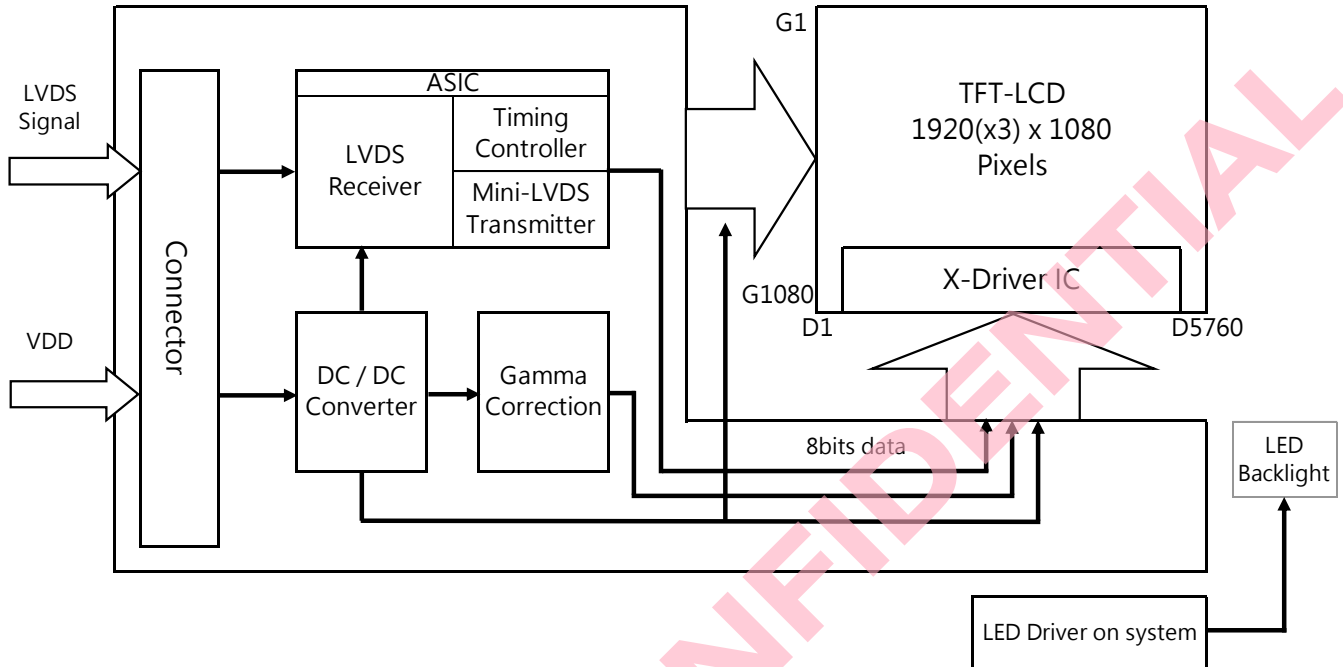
LVDS
Signal

VDD

Connector

ASIC

LVDS
Receiver

Timing
Controller

Mini-LVDS
Transmitter

DC / DC
Converter

Gamma
Correction

G1

TFT-LCD
1920(x3) x 1080
Pixels

G1080

X-Driver IC

D1

D5760

8bits data

LED
Backlight

LED Driver on system

NFIDENTIAL